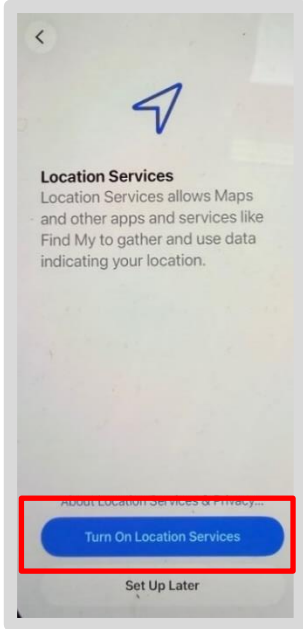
Location Services
Location Services allows Maps and other apps and services like Find My to gather and use data indicating your location.

About Location Services & Privacy...

Turn On Location Services

Set Up Later